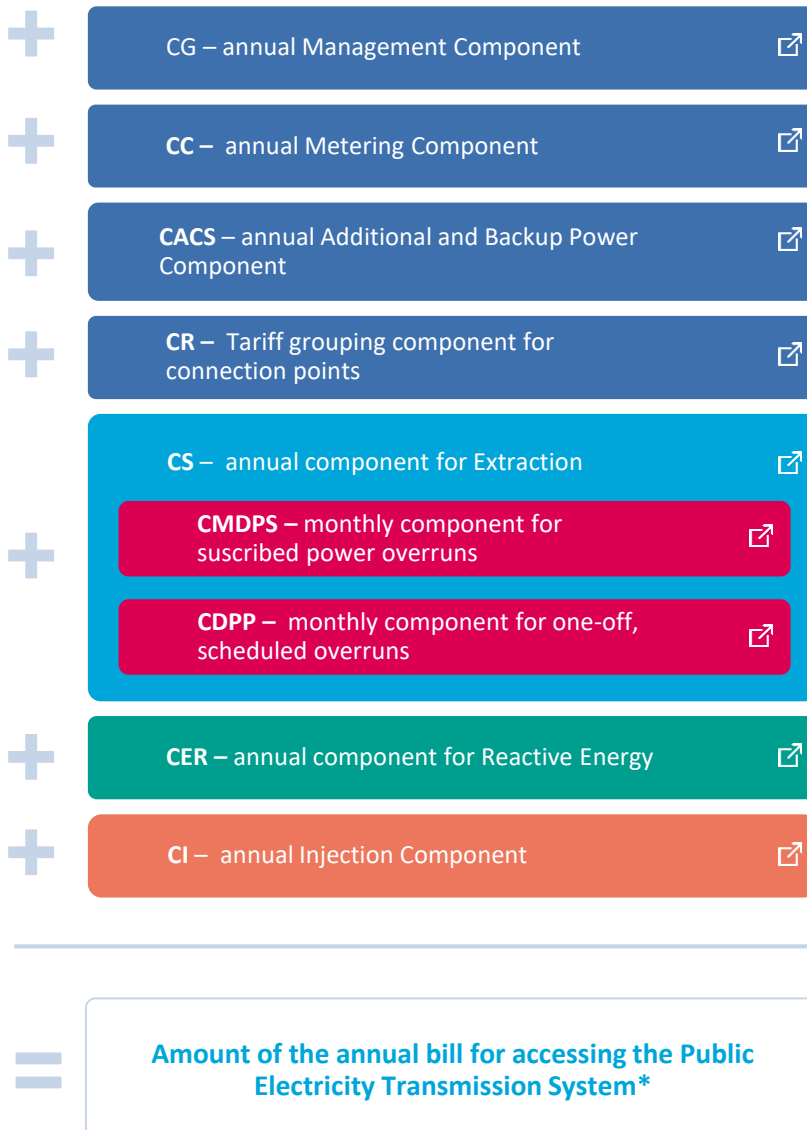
CG – annual Management Component

CC – annual Metering Component

CACS – annual Additional and Backup Power Component

CR – Tariff grouping component for connection points

CS – annual component for Extraction

CMDPS – monthly component for suscribed power overruns

CDPP – monthly component for one-off, scheduled overruns

CER – annual component for Reactive Energy

CI – annual Injection Component

Amount of the annual bill for accessing the Public Electricity Transmission System*